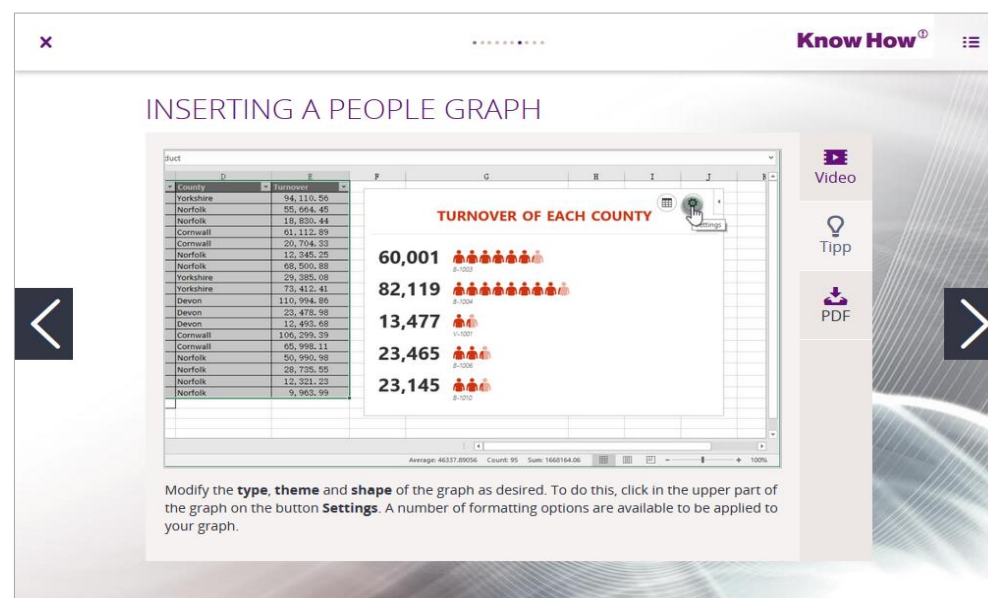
×

Know How®

INSERTING A PEOPLE GRAPH

duct

| D | E |
|---|---|
| County | Turnover |
| Yorkshire | 94, 110. 56 |
| Norfolk | 55, 664. 45 |
| Norfolk | 18, 830. 44 |
| Cornwall | 61, 112. 89 |
| Cornwall | 20, 704. 33 |
| Norfolk | 12, 345. 25 |
| Norfolk | 68, 500. 88 |
| Yorkshire | 29, 385. 08 |
| Yorkshire | 73, 412. 41 |
| Devon | 110, 994. 86 |
| Devon | 23, 478. 98 |
| Devon | 12, 493. 68 |
| Cornwall | 106, 299. 39 |
| Cornwall | 65, 998. 11 |
| Norfolk | 50, 990. 98 |
| Norfolk | 28, 735. 55 |
| Norfolk | 12, 321. 23 |
| Norfolk | 9, 963. 99 |

F G H I J K

TURNOVER OF EACH COUNTY

Settings

60,001
B-1003

82,119
B-1004

13,477
V-1001

23,465
B-1006

23,145
B-1010

Average: 46337.89056 Count: 95 Sum: 1668164.06 + 100%

Video

Tipp

PDF

Modify the **type**, **theme** and **shape** of the graph as desired. To do this, click in the upper part of the graph on the button **Settings**. A number of formatting options are available to be applied to your graph.